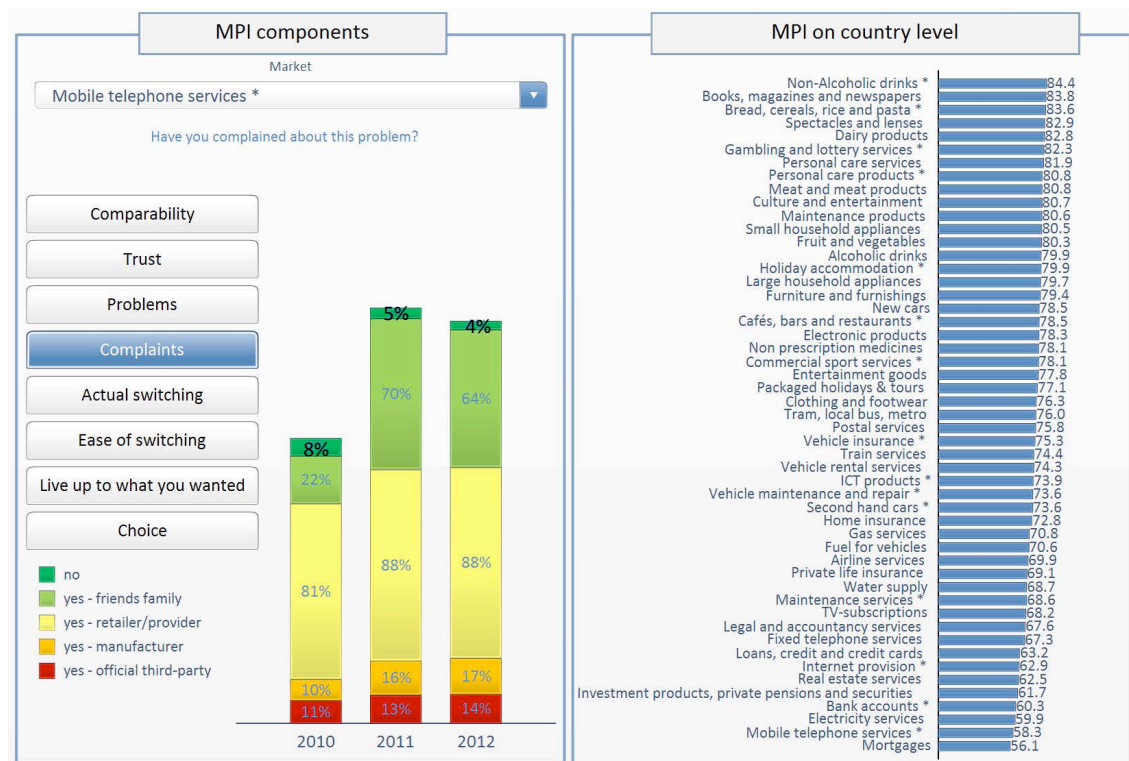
MPI components

Market

Mobile telephone services *

Have you complained about this problem?

Comparability

Trust

Problems

Complaints

Actual switching

Ease of switching

Live up to what you wanted

Choice

no
yes - friends family
yes - retailer/provider
yes - manufacturer
yes - official third-party

| | 2010 | 2011 | 2012 |
|---|---|---|---|
| no | 8% | 5% | 4% |
| yes - friends family | 22% | 70% | 64% |
| yes - retailer/provider | 81% | 88% | 88% |
| yes - manufacturer | 10% | 16% | 17% |
| yes - official third-party | 11% | 13% | 14% |

MPI on country level

| Market | MPI |
|---|---|
| Non-Alcoholic drinks * | 84.4 |
| Books, magazines and newspapers | 83.8 |
| Bread, cereals, rice and pasta * | 83.6 |
| Spectacles and lenses | 82.9 |
| Dairy products | 82.8 |
| Gambling and lottery services * | 82.3 |
| Personal care services | 81.9 |
| Personal care products * | 80.8 |
| Meat and meat products | 80.8 |
| Culture and entertainment | 80.7 |
| Maintenance products | 80.6 |
| Small household appliances | 80.5 |
| Fruit and vegetables | 80.3 |
| Alcoholic drinks | 79.9 |
| Holiday accommodation * | 79.9 |
| Large household appliances | 79.7 |
| Furniture and furnishings | 79.4 |
| New cars | 78.5 |
| Cafés, bars and restaurants * | 78.5 |
| Electronic products | 78.3 |
| Non prescription medicines | 78.1 |
| Commercial sport services * | 78.1 |
| Entertainment goods | 77.8 |
| Packaged holidays & tours | 77.1 |
| Clothing and footwear | 76.3 |
| Tram, local bus, metro | 76.0 |
| Postal services | 75.8 |
| Vehicle insurance * | 75.3 |
| Train services | 74.4 |
| Vehicle rental services | 74.3 |
| ICT products * | 73.9 |
| Vehicle maintenance and repair * | 73.6 |
| Second hand cars * | 73.6 |
| Home insurance | 72.8 |
| Gas services | 70.8 |
| Fuel for vehicles | 70.6 |
| Airline services | 69.9 |
| Private life insurance | 69.1 |
| Water supply | 68.7 |
| Maintenance services * | 68.6 |
| TV-subscriptions | 68.2 |
| Legal and accountancy services | 67.6 |
| Fixed telephone services | 67.3 |
| Loans, credit and credit cards | 63.2 |
| Internet provision * | 62.9 |
| Real estate services | 62.5 |
| Investment products, private pensions and securities | 61.7 |
| Bank accounts * | 60.3 |
| Electricity services | 59.9 |
| Mobile telephone services * | 58.3 |
| Mortgages | 56.1 |